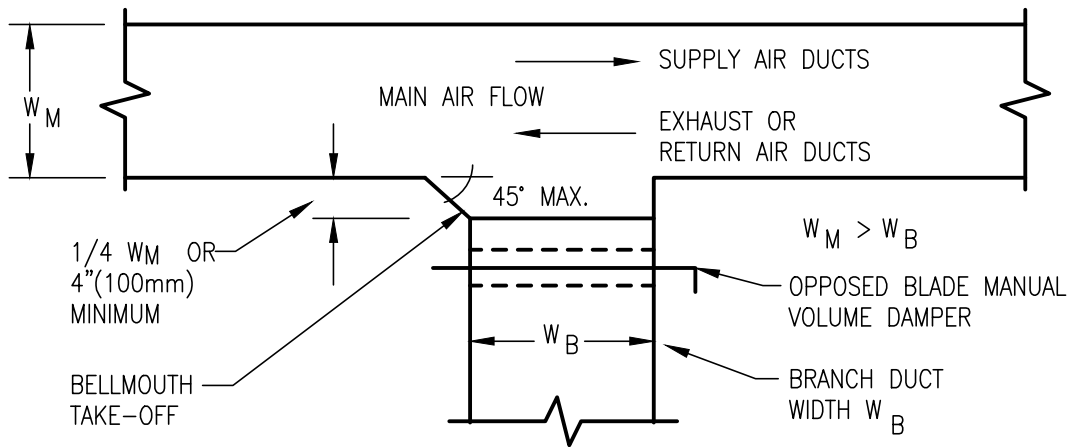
$W_M$

SUPPLY AIR DUCTS

MAIN AIR FLOW

EXHAUST OR RETURN AIR DUCTS

45° MAX.

$W_M > W_B$

1/4 $W_M$ OR 4"(100mm) MINIMUM

OPPOSED BLADE MANUAL VOLUME DAMPER

$W_B$

BELLMOUTH TAKE-OFF

BRANCH DUCT WIDTH $W_B$